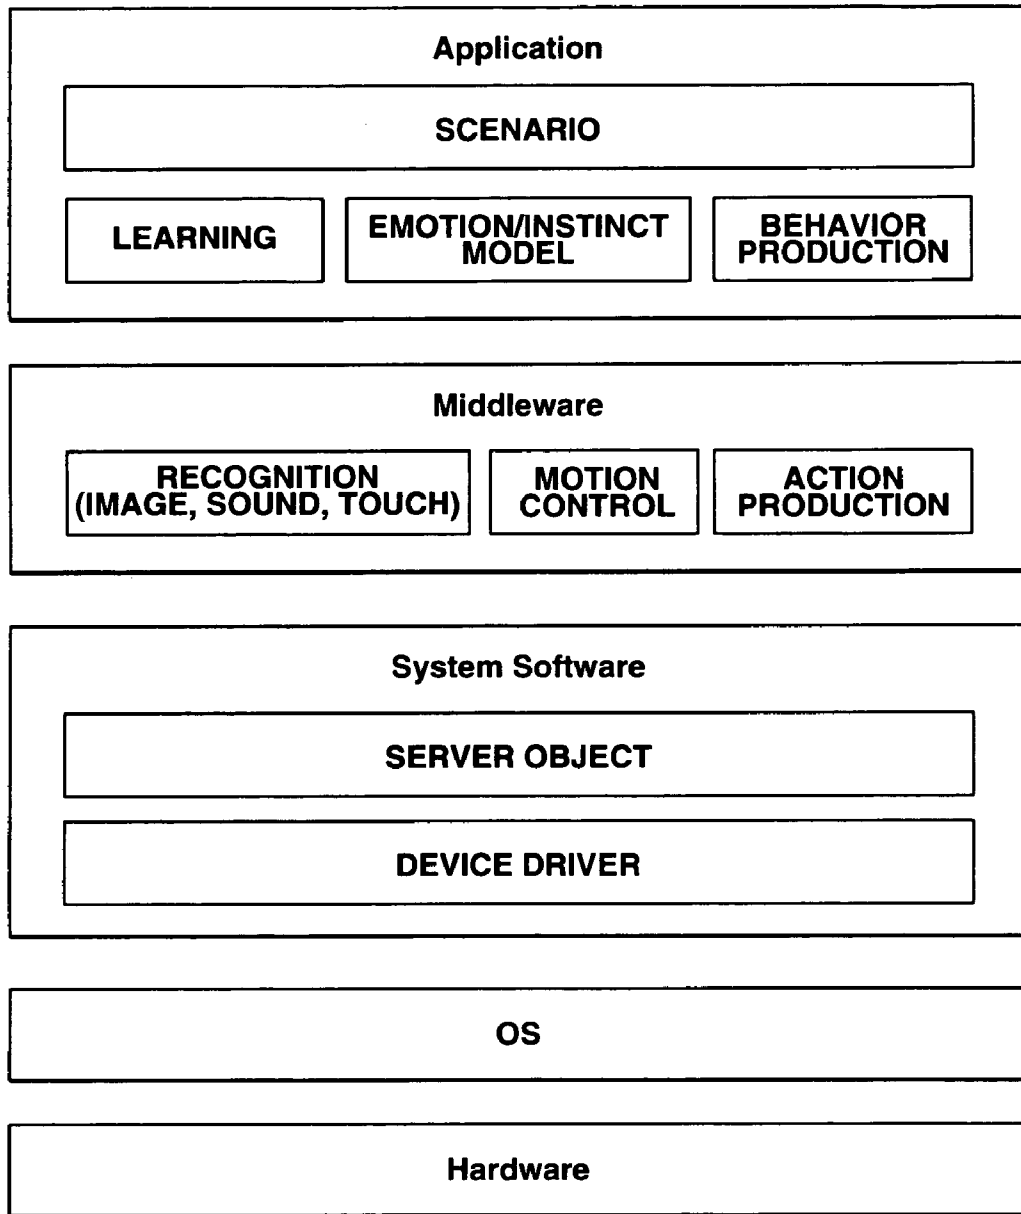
Application

SCENARIO

LEARNING

EMOTION/INSTINCT MODEL

BEHAVIOR PRODUCTION

Middleware

RECOGNITION (IMAGE, SOUND, TOUCH)

MOTION CONTROL

ACTION PRODUCTION

System Software

SERVER OBJECT

DEVICE DRIVER

OS

Hardware